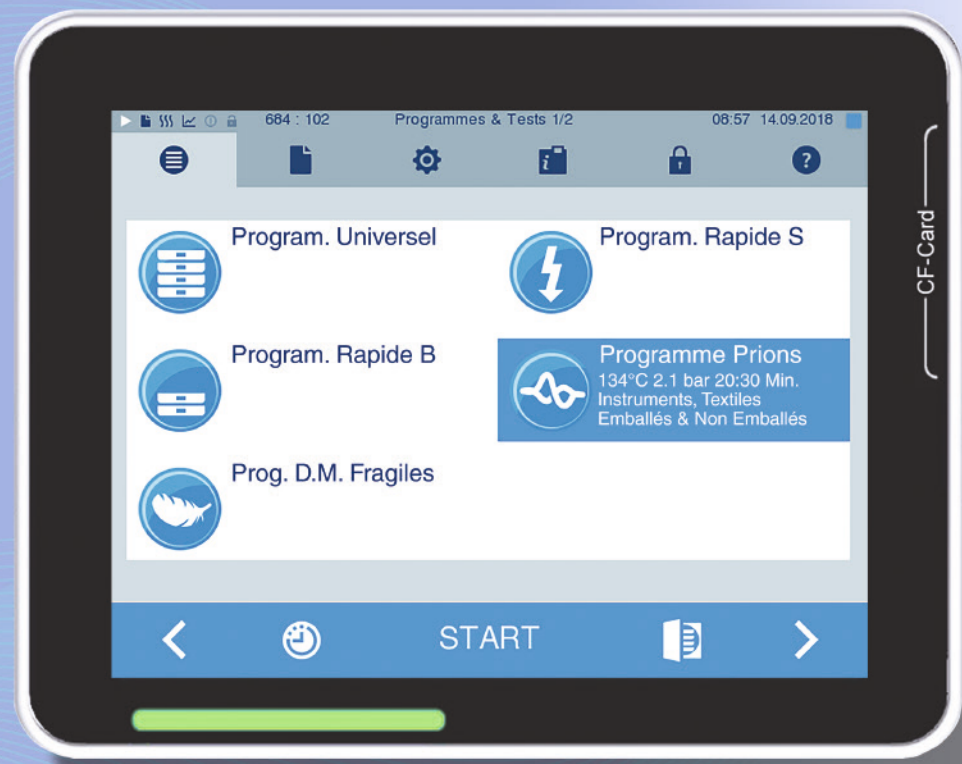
684 : 102 Programmes & Tests 1/2 08:57 14.09.2018

Program. Universel

Program. Rapide S

Program. Rapide B

Programme Prions
134°C 2.1 bar 20:30 Min.
Instruments, Textiles
Emballés & Non Emballés

Prog. D.M. Fragiles

START

CF-Card